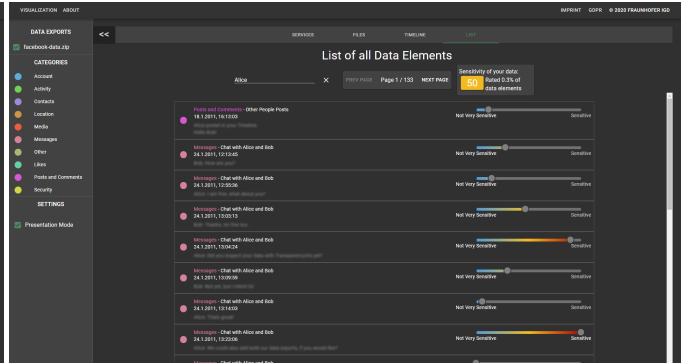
VISUALIZATION ABOUT

IMPRINT GDPR © 2020 FRAUNHOFER IGD

DATA EXPORTS

facebook-data.zip

CATEGORIES

Account
Activity
Contacts
Location
Media
Messages
Other
Likes
Posts and Comments
Security

SETTINGS

Presentation Mode

<<

SERVICES FILES TIMELINE LIST

List of all Data Elements

Alice ×

PREV PAGE Page 1 / 133 NEXT PAGE

Sensitivity of your data:
50 Rated 0.3% of data elements

Posts and Comments - Other People Posts
18.1.2011, 16:12:03
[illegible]
Not Very Sensitive Sensitive

Messages - Chat with Alice and Bob
24.1.2011, 13:12:45
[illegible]
Not Very Sensitive Sensitive

Messages - Chat with Alice and Bob
24.1.2011, 13:55:36
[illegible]
Not Very Sensitive Sensitive

Messages - Chat with Alice and Bob
24.1.2011, 13:05:13
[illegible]
Not Very Sensitive Sensitive

Messages - Chat with Alice and Bob
24.1.2011, 13:04:24
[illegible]
Not Very Sensitive Sensitive

Messages - Chat with Alice and Bob
24.1.2011, 13:09:39
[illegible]
Not Very Sensitive Sensitive

Messages - Chat with Alice and Bob
24.1.2011, 13:14:03
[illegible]
Not Very Sensitive Sensitive

Messages - Chat with Alice and Bob
24.1.2011, 13:23:06
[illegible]
Not Very Sensitive Sensitive